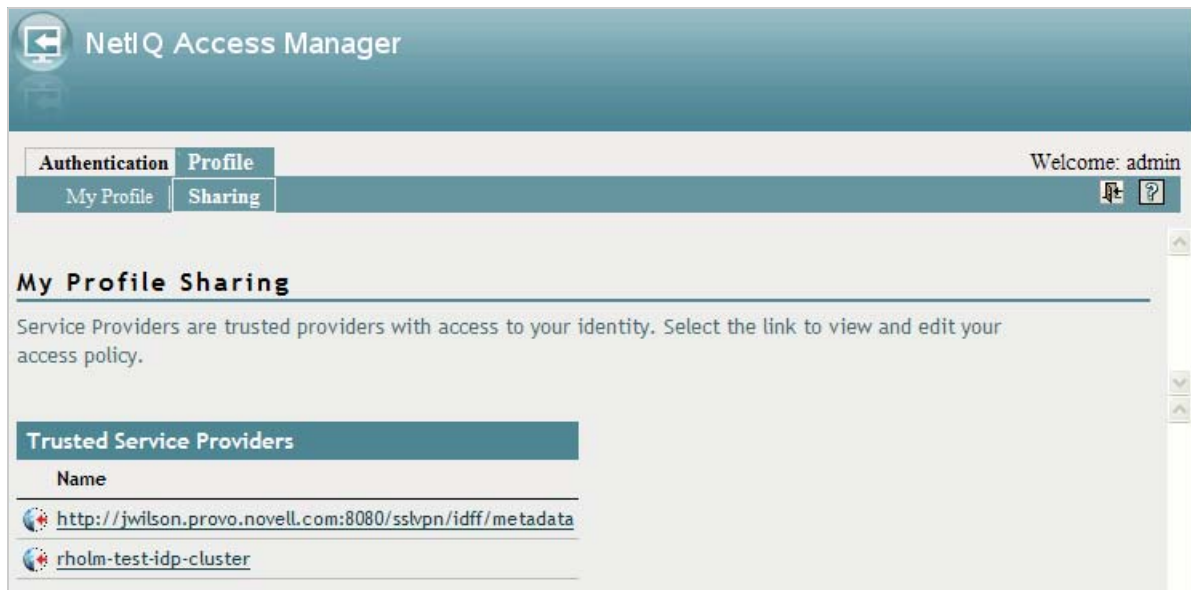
NetIQ Access Manager

Authentication Profile

Welcome: admin

My Profile Sharing

My Profile Sharing

Service Providers are trusted providers with access to your identity. Select the link to view and edit your access policy.

| Trusted Service Providers |
|---|
| Name |
| http://jwilson.provo.novell.com:8080/sslvpn/idff/metadata |
| rholm-test-idp-cluster |